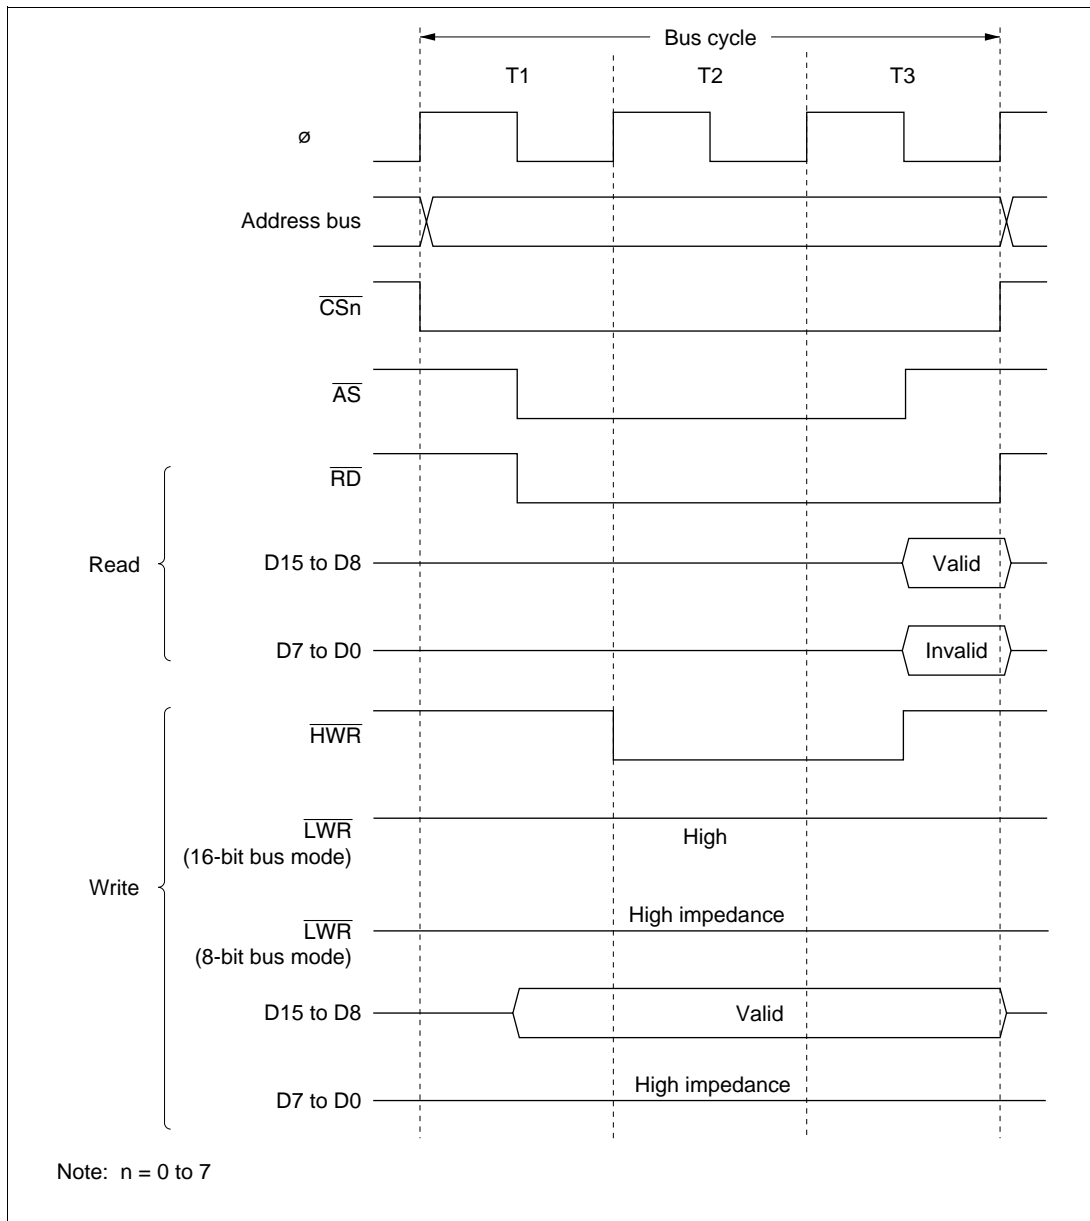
Bus cycle

T1

T2

T3

ø

Address bus

$\overline{CSn}$

$\overline{AS}$

Read

$\overline{RD}$

D15 to D8

Valid

D7 to D0

Invalid

Write

$\overline{HWR}$

$\overline{LWR}$
(16-bit bus mode)

High

$\overline{LWR}$
(8-bit bus mode)

High impedance

D15 to D8

Valid

D7 to D0

High impedance

Note: n = 0 to 7